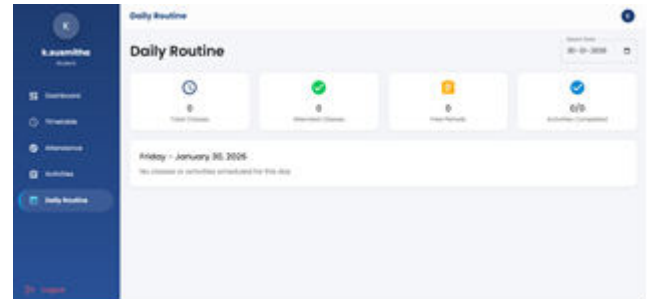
K

k.susmitha

Student

Dashboard

Timetable

Attendance

Activities

Daily Routine

Logout

Daily Routine

K

Daily Routine

Select Date

30-01-2026

0

Total Classes

0

Attended Classes

0

Free Periods

0/0

Activities Completed

Friday - January 30, 2026

No classes or activities scheduled for this day